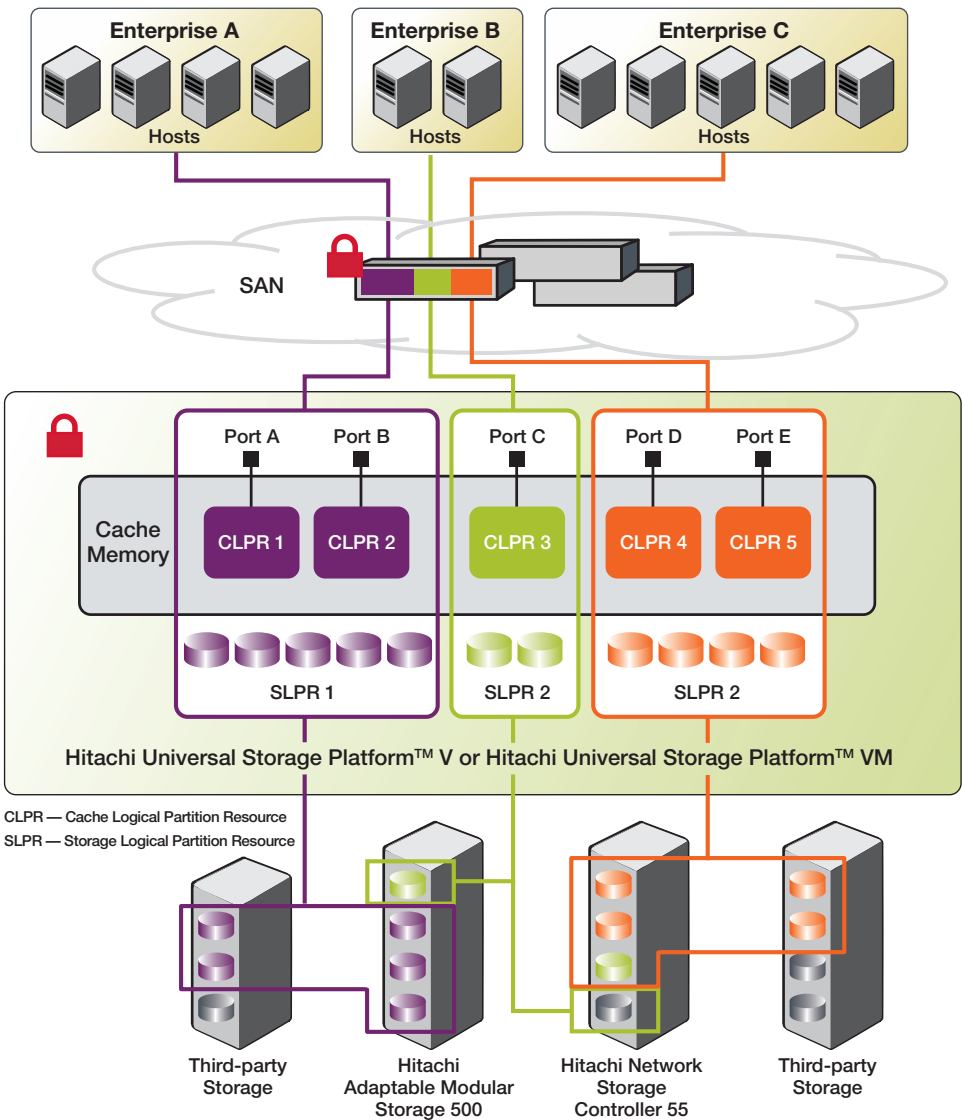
Enterprise A

Hosts

Enterprise B

Hosts

Enterprise C

Hosts

SAN

Port A

Port B

Port C

Port D

Port E

Cache Memory

CLPR 1

CLPR 2

CLPR 3

CLPR 4

CLPR 5

SLPR 1

SLPR 2

SLPR 2

Hitachi Universal Storage Platform™ V or Hitachi Universal Storage Platform™ VM

CLPR — Cache Logical Partition Resource

SLPR — Storage Logical Partition Resource

Third-party Storage

Hitachi Adaptable Modular Storage 500

Hitachi Network Storage Controller 55

Third-party Storage